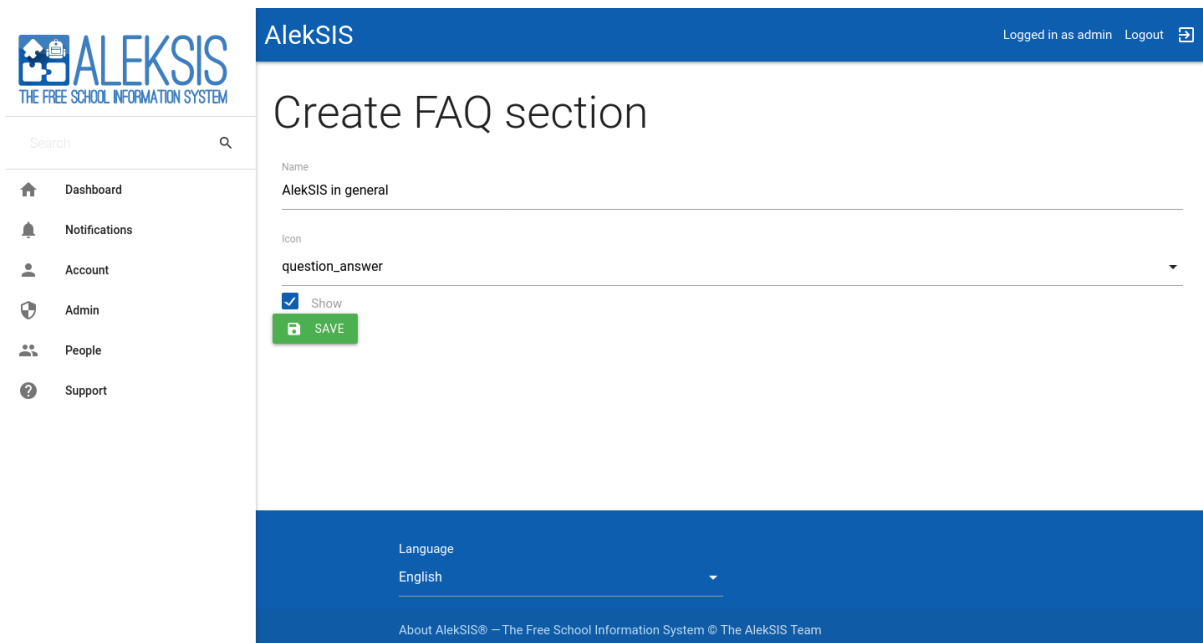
ALEKSIS
THE FREE SCHOOL INFORMATION SYSTEM

Search

Dashboard
Notifications
Account
Admin
People
Support

AlekSIS

Logged in as admin Logout

Create FAQ section

Name
AlekSIS in general

Icon
question_answer

Show

SAVE

Language
English

About AlekSIS® — The Free School Information System © The AlekSIS Team